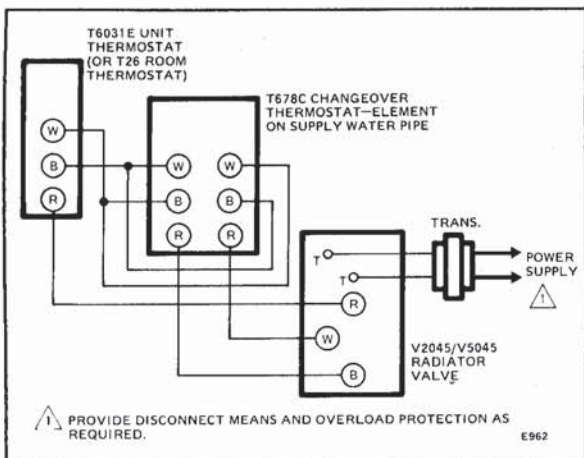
T6031E UNIT THERMOSTAT (OR T26 ROOM THERMOSTAT)

T678C CHANGEOVER THERMOSTAT—ELEMENT ON SUPPLY WATER PIPE

W
B
R

W
B
R

W
B
R

TRANS.

T
T

POWER SUPPLY

1

R
W
B

V2045/V5045 RADIATOR VALVE

1 PROVIDE DISCONNECT MEANS AND OVERLOAD PROTECTION AS REQUIRED.

E962